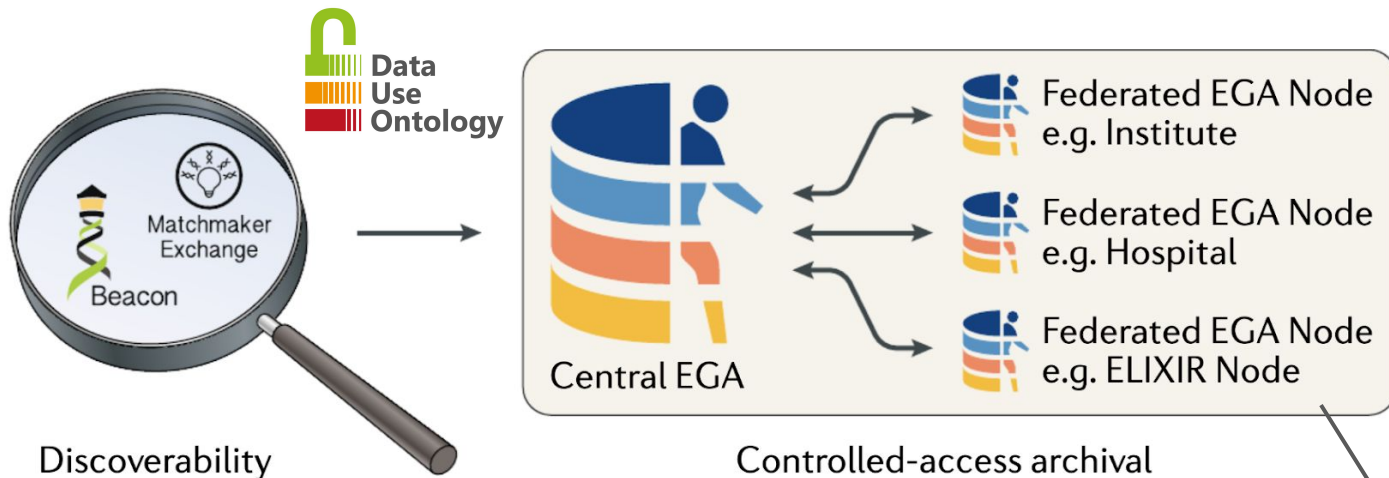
Data
Use
Ontology

Matchmaker Exchange

Beacon

Discoverability

Central EGA

Federated EGA Node
e.g. Institute

Federated EGA Node
e.g. Hospital

Federated EGA Node
e.g. ELIXIR Node

Controlled-access archival